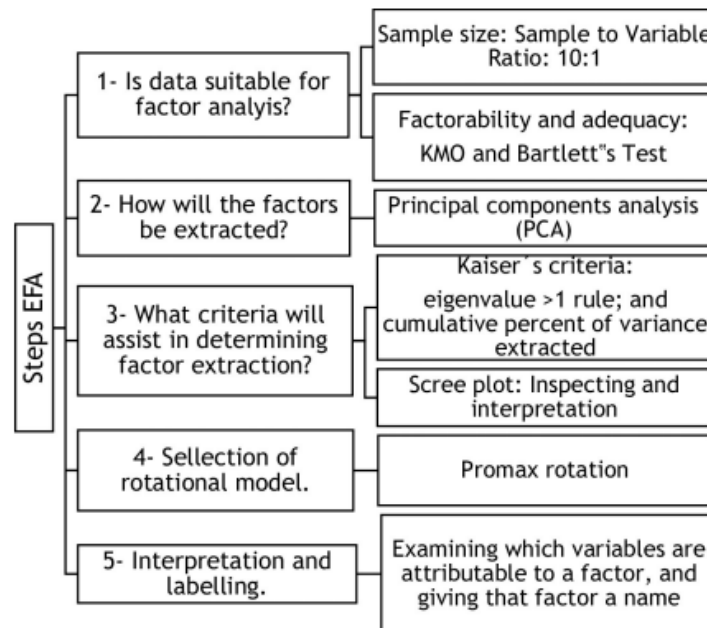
Steps EFA

1- Is data suitable for factor analyis?

Sample size: Sample to Variable Ratio: 10:1

Factorability and adequacy: KMO and Bartlett"s Test

2- How will the factors be extracted?

Principal components analysis (PCA)

3- What criteria will assist in determining factor extraction?

Kaiser´s criteria: eigenvalue >1 rule; and cumulative percent of variance extracted

Scree plot: Inspecting and interpretation

4- Sellection of rotational model.

Promax rotation

5- Interpretation and labelling.

Examining which variables are attributable to a factor, and giving that factor a name